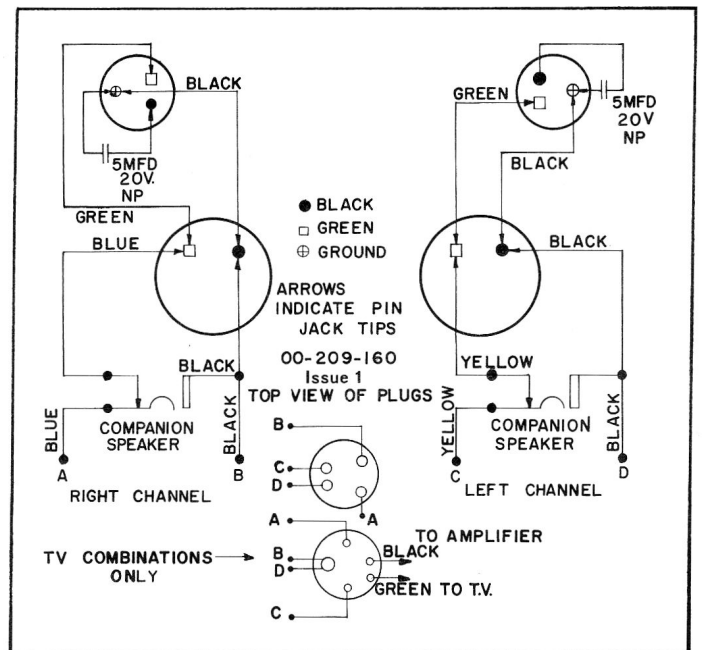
BLACK
5MFD
20V.
NP
GREEN
BLUE
GREEN
5MFD
20V
NP
BLACK
BLACK
● BLACK
□ GREEN
⊕ GROUND
ARROWS
INDICATE PIN
JACK TIPS
00-209-160
Issue 1
TOP VIEW OF PLUGS
BLACK
BLACK
YELLOW
BLUE
COMPANION
SPEAKER
BLACK
A
B
RIGHT CHANNEL
YELLOW
COMPANION
SPEAKER
BLACK
C
D
LEFT CHANNEL
B
C
D
A
A
TO AMPLIFIER
TV COMBINATIONS
ONLY
B
D
BLACK
GREEN TO T.V.
C